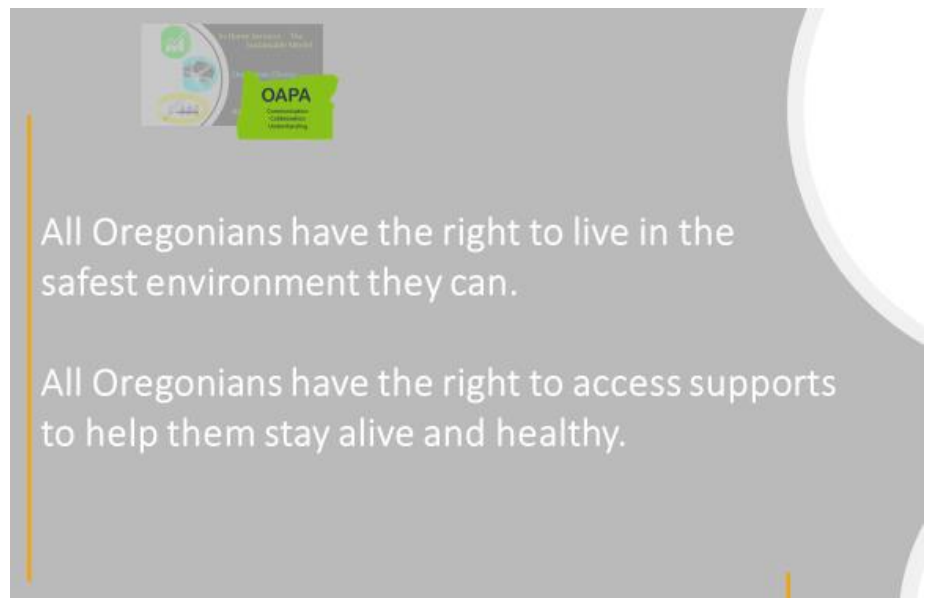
In-Home Services – The Sustainable Model

OAPA
Communication
Collaboration
Understanding

All Oregonians have the right to live in the safest environment they can.

All Oregonians have the right to access supports to help them stay alive and healthy.